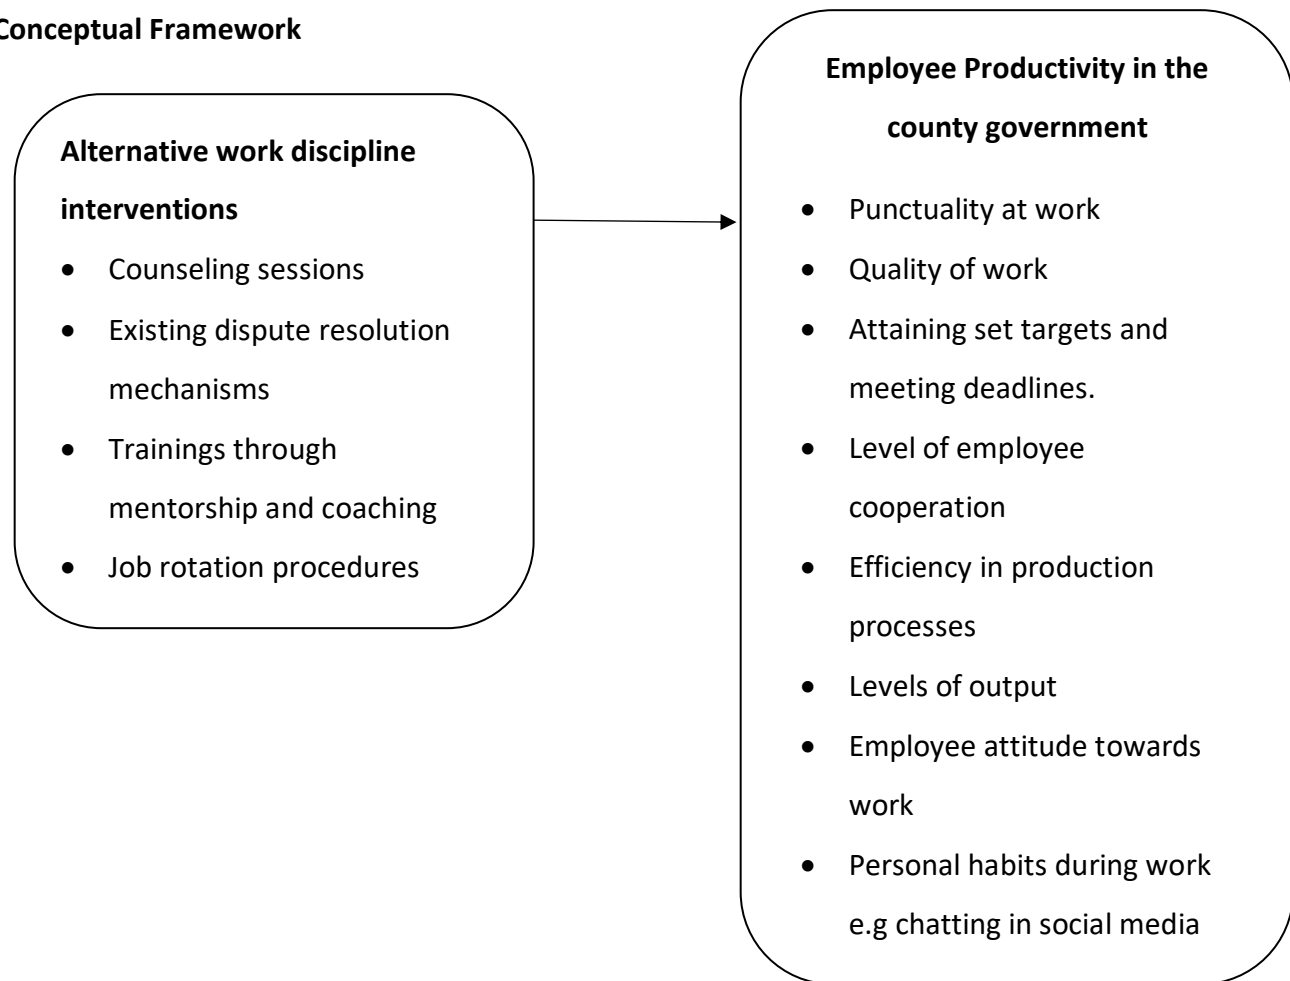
Conceptual Framework

Alternative work discipline interventions

- Counseling sessions
- Existing dispute resolution mechanisms
- Trainings through mentorship and coaching
- Job rotation procedures

Employee Productivity in the county government

- Punctuality at work
- Quality of work
- Attaining set targets and meeting deadlines.
- Level of employee cooperation
- Efficiency in production processes
- Levels of output
- Employee attitude towards work
- Personal habits during work e.g chatting in social media